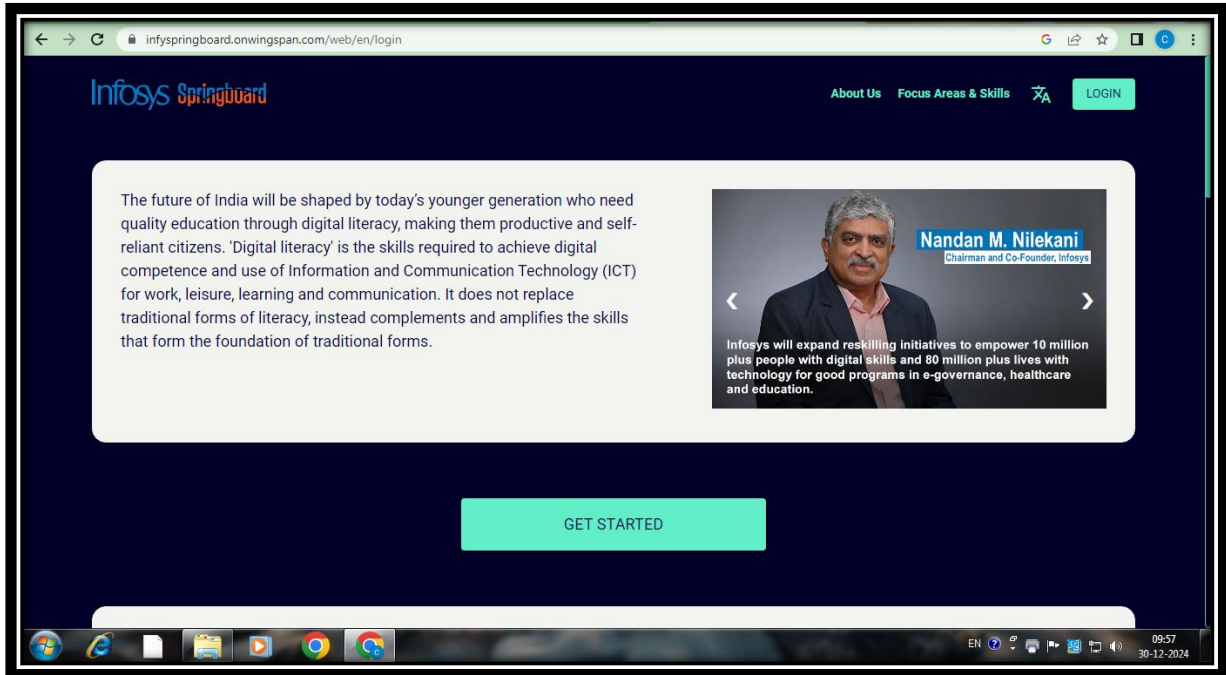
infyspringboard.onwingspan.com/web/en/login

Infosys Springboard

About Us Focus Areas & Skills LOGIN

The future of India will be shaped by today's younger generation who need quality education through digital literacy, making them productive and self-reliant citizens. 'Digital literacy' is the skills required to achieve digital competence and use of Information and Communication Technology (ICT) for work, leisure, learning and communication. It does not replace traditional forms of literacy, instead complements and amplifies the skills that form the foundation of traditional forms.

Nandan M. Nilekani
Chairman and Co-Founder, Infosys

Infosys will expand reskilling initiatives to empower 10 million plus people with digital skills and 80 million plus lives with technology for good programs in e-governance, healthcare and education.

GET STARTED

EN
09:57
30-12-2024